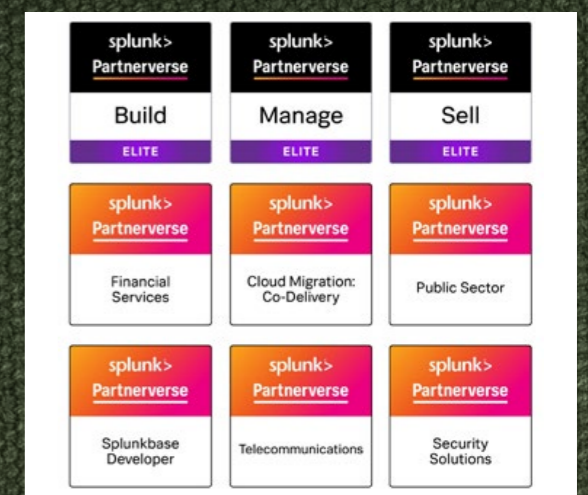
splunk>
Partnerverse
Build
ELITE

splunk>
Partnerverse
Manage
ELITE

splunk>
Partnerverse
Sell
ELITE

splunk>
Partnerverse
Financial Services

splunk>
Partnerverse
Cloud Migration: Co-Delivery

splunk>
Partnerverse
Public Sector

splunk>
Partnerverse
Splunkbase Developer

splunk>
Partnerverse
Telecommunications

splunk>
Partnerverse
Security Solutions